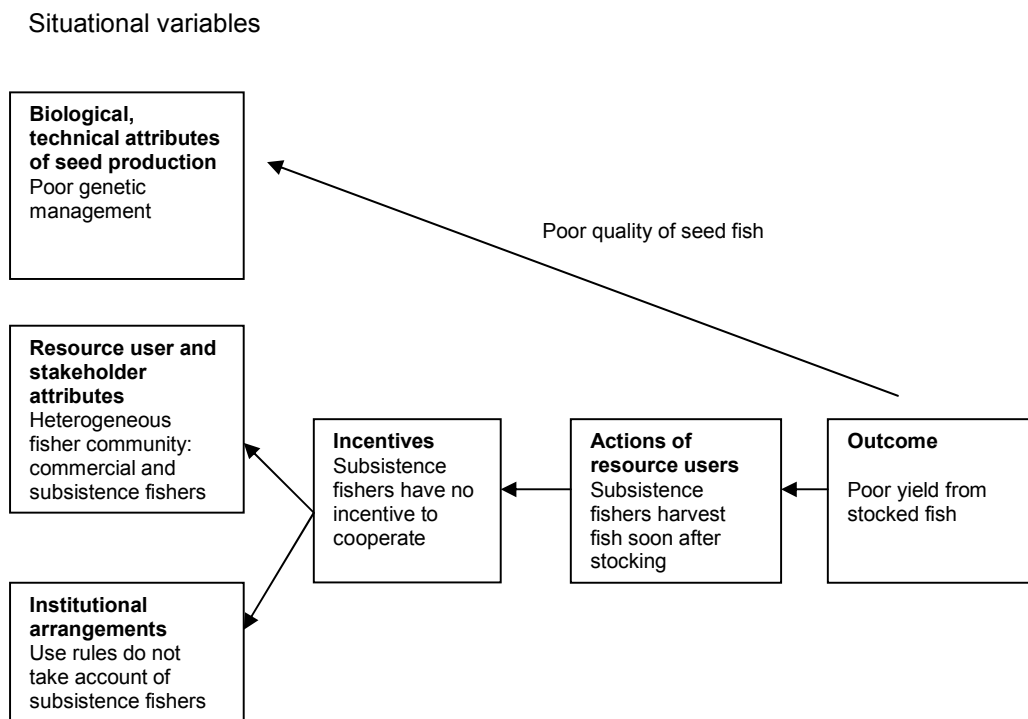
Situational variables

**Biological, technical attributes of seed production**
Poor genetic management

Poor quality of seed fish

**Resource user and stakeholder attributes**
Heterogeneous fisher community: commercial and subsistence fishers

**Incentives**
Subsistence fishers have no incentive to cooperate

**Actions of resource users**
Subsistence fishers harvest fish soon after stocking

**Outcome**
Poor yield from stocked fish

**Institutional arrangements**
Use rules do not take account of subsistence fishers